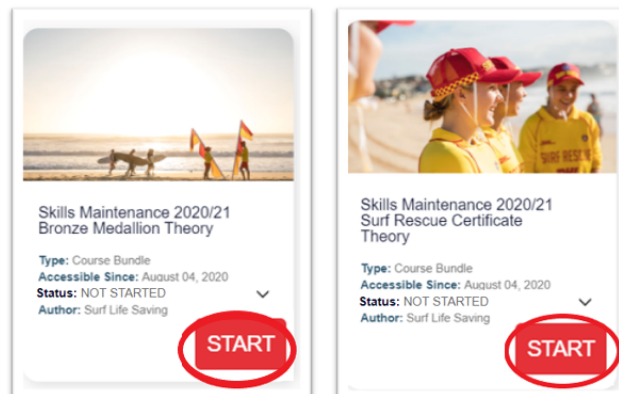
Skills Maintenance 2020/21 Bronze Medallion Theory

Type: Course Bundle
Accessible Since: August 04, 2020
Status: NOT STARTED
Author: Surf Life Saving

START

Skills Maintenance 2020/21 Surf Rescue Certificate Theory

Type: Course Bundle
Accessible Since: August 04, 2020
Status: NOT STARTED
Author: Surf Life Saving

START